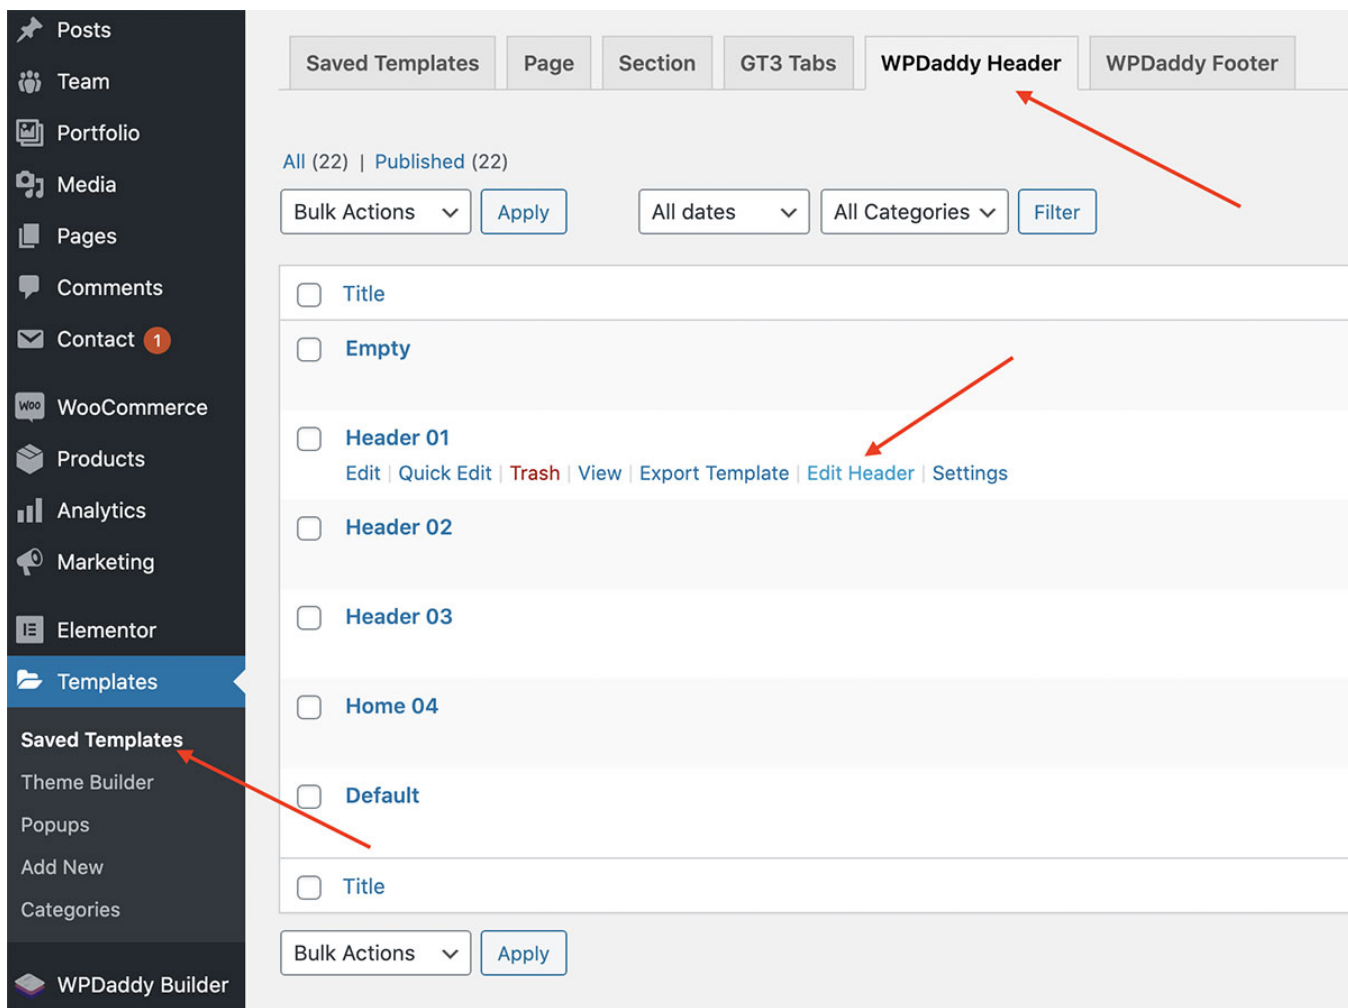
Posts
Team
Portfolio
Media
Pages
Comments
Contact 1
WooCommerce
Products
Analytics
Marketing
Elementor
Templates
Saved Templates
Theme Builder
Popups
Add New
Categories
WPDaddy Builder

Saved Templates | Page | Section | GT3 Tabs | WPDaddy Header | WPDaddy Footer

All (22) | Published (22)

Bulk Actions | Apply | All dates | All Categories | Filter

Title

Empty

Header 01
Edit | Quick Edit | Trash | View | Export Template | Edit Header | Settings

Header 02

Header 03

Home 04

Default

Title

Bulk Actions | Apply